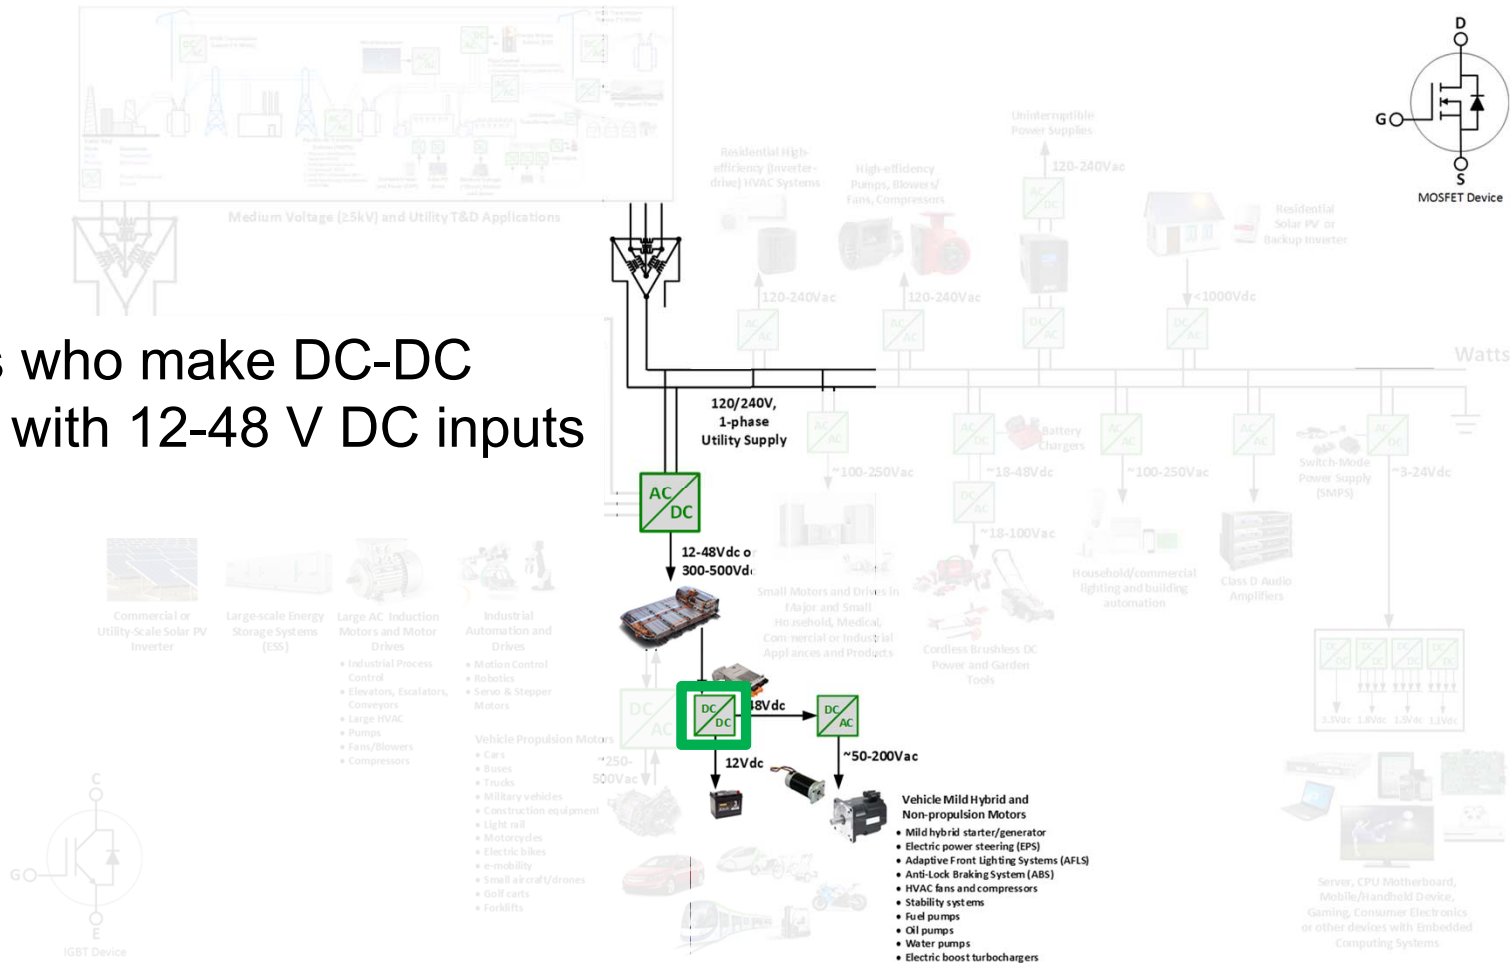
s who make DC-DC
with 12-48 V DC inputs

D
G
S
MOSFET Device

Medium Voltage (25kV) and Utility T&D Applications

Uninterruptible Power Supplies
120-240Vac
Residential High-efficiency (Inverter-drive) HVAC Systems
High-efficiency Pumps, Blowers/ Fans, Compressors
Residential Solar PV or Backup Inverter
120-240Vac
120-240Vac
<1000Vdc
AC AC
AC AC
DC AC
DC AC
AC DC
Watts

120/240V, 1-phase Utility Supply

AC DC
~100-250Vac
AC DC
Battery Chargers
~18-48Vdc
AC AC
~100-250Vac
AC DC
Switch-Mode Power Supply (SMPS)
AC DC
~3-24Vdc
DC DC
~18-100Vac

AC DC
12-48Vdc o
300-500Vd

Commercial or Utility-Scale Solar PV Inverter
Large-scale Energy Storage Systems (ESS)
Large AC Induction Motors and Motor Drives
• Industrial Process Control
• Elevators, Escalators, Conveyors
• Large HVAC
• Pumps
• Fans/Blowers
• Compressors
Industrial Automation and Drives
• Motion Control
• Robotics
• Servo & Stepper Motors

Small Motors and Drives in Major and Small Household, Medical, Commercial or Industrial Appliances and Products
Cordless Brushless DC Power and Garden Tools
Household/commercial lighting and building automation
Class D Audio Amplifiers

DC DC
48Vdc
DC AC
DC AC
12Vdc
~50-200Vac
~250-500Vac

Vehicle Propulsion Motors
• Cars
• Buses
• Trucks
• Military vehicles
• Construction equipment
• Light rail
• Motorcycles
• Electric bikes
• e-mobility
• Small aircraft/drones
• Golf carts
• Forklifts

Vehicle Mild Hybrid and Non-propulsion Motors
• Mild hybrid starter/generator
• Electric power steering (EPS)
• Adaptive Front Lighting Systems (AFLS)
• Anti-Lock Braking System (ABS)
• HVAC fans and compressors
• Stability systems
• Fuel pumps
• Oil pumps
• Water pumps
• Electric boost turbochargers

DC DC
DC DC
DC DC
DC DC
3.3Vdc 1.8Vdc 1.5Vdc 1.1Vdc

Server, CPU Motherboard, Mobile/Handheld Device, Gaming, Consumer Electronics or other devices with Embedded Computing Systems

C
G
E
IGBT Device